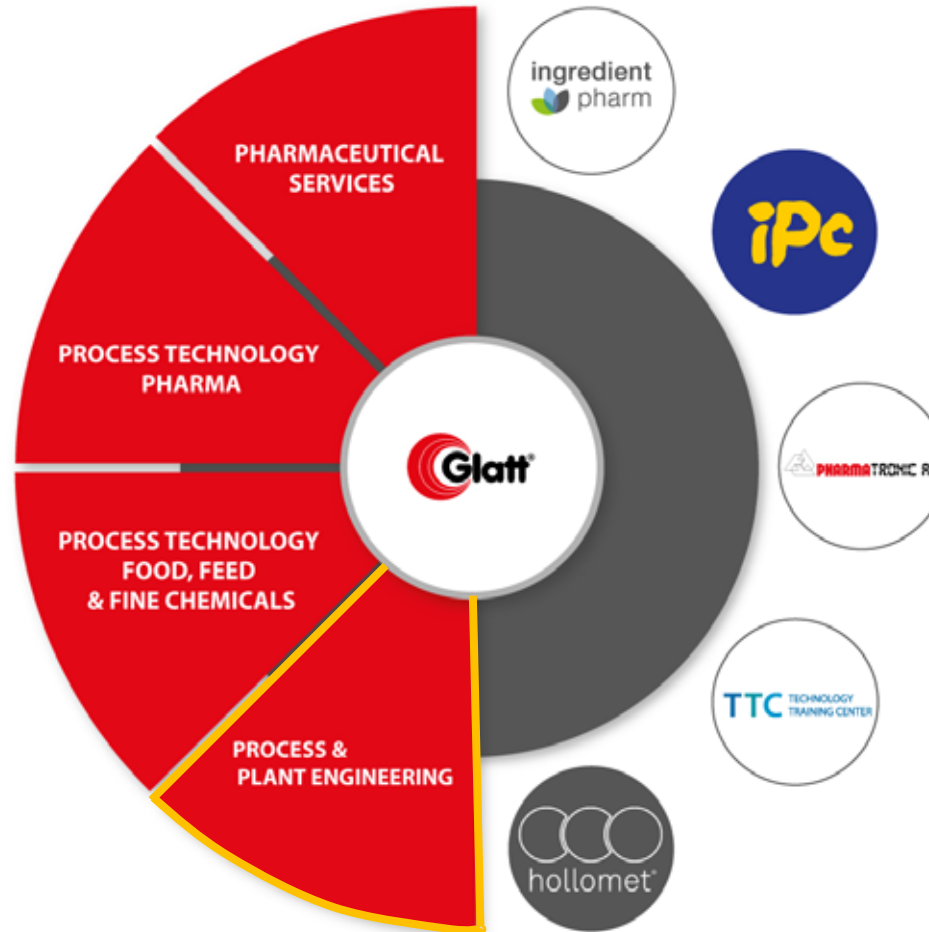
PHARMACEUTICAL SERVICES

PROCESS TECHNOLOGY PHARMA

PROCESS TECHNOLOGY FOOD, FEED & FINE CHEMICALS

PROCESS & PLANT ENGINEERING

Glatt

ingredient pharm

iPc

PHARMATRONIC A

TTC TECHNOLOGY TRAINING CENTER

hollomet